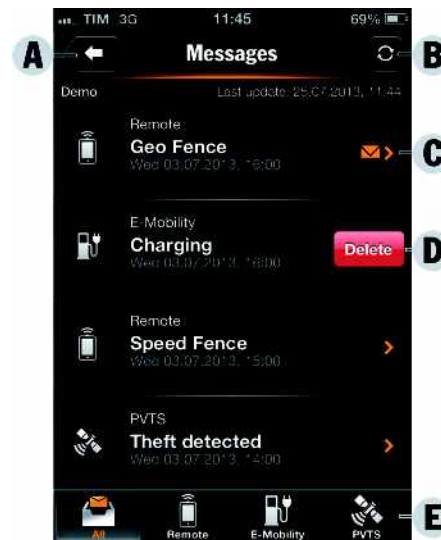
TIM 3G 11:45 69%

A

Messages

B

Demo Last update: 25.07.2013, 11:44

Remote
Geo Fence
Wed 03.07.2013, 16:00

C

E-Mobility
Charging
Wed 03.07.2013, 16:00

Delete

D

Remote
Speed Fence
Wed 03.07.2013, 15:00

PVTS
Theft detected
Wed 03.07.2013, 14:00

All Remote E-Mobility PVTS

E